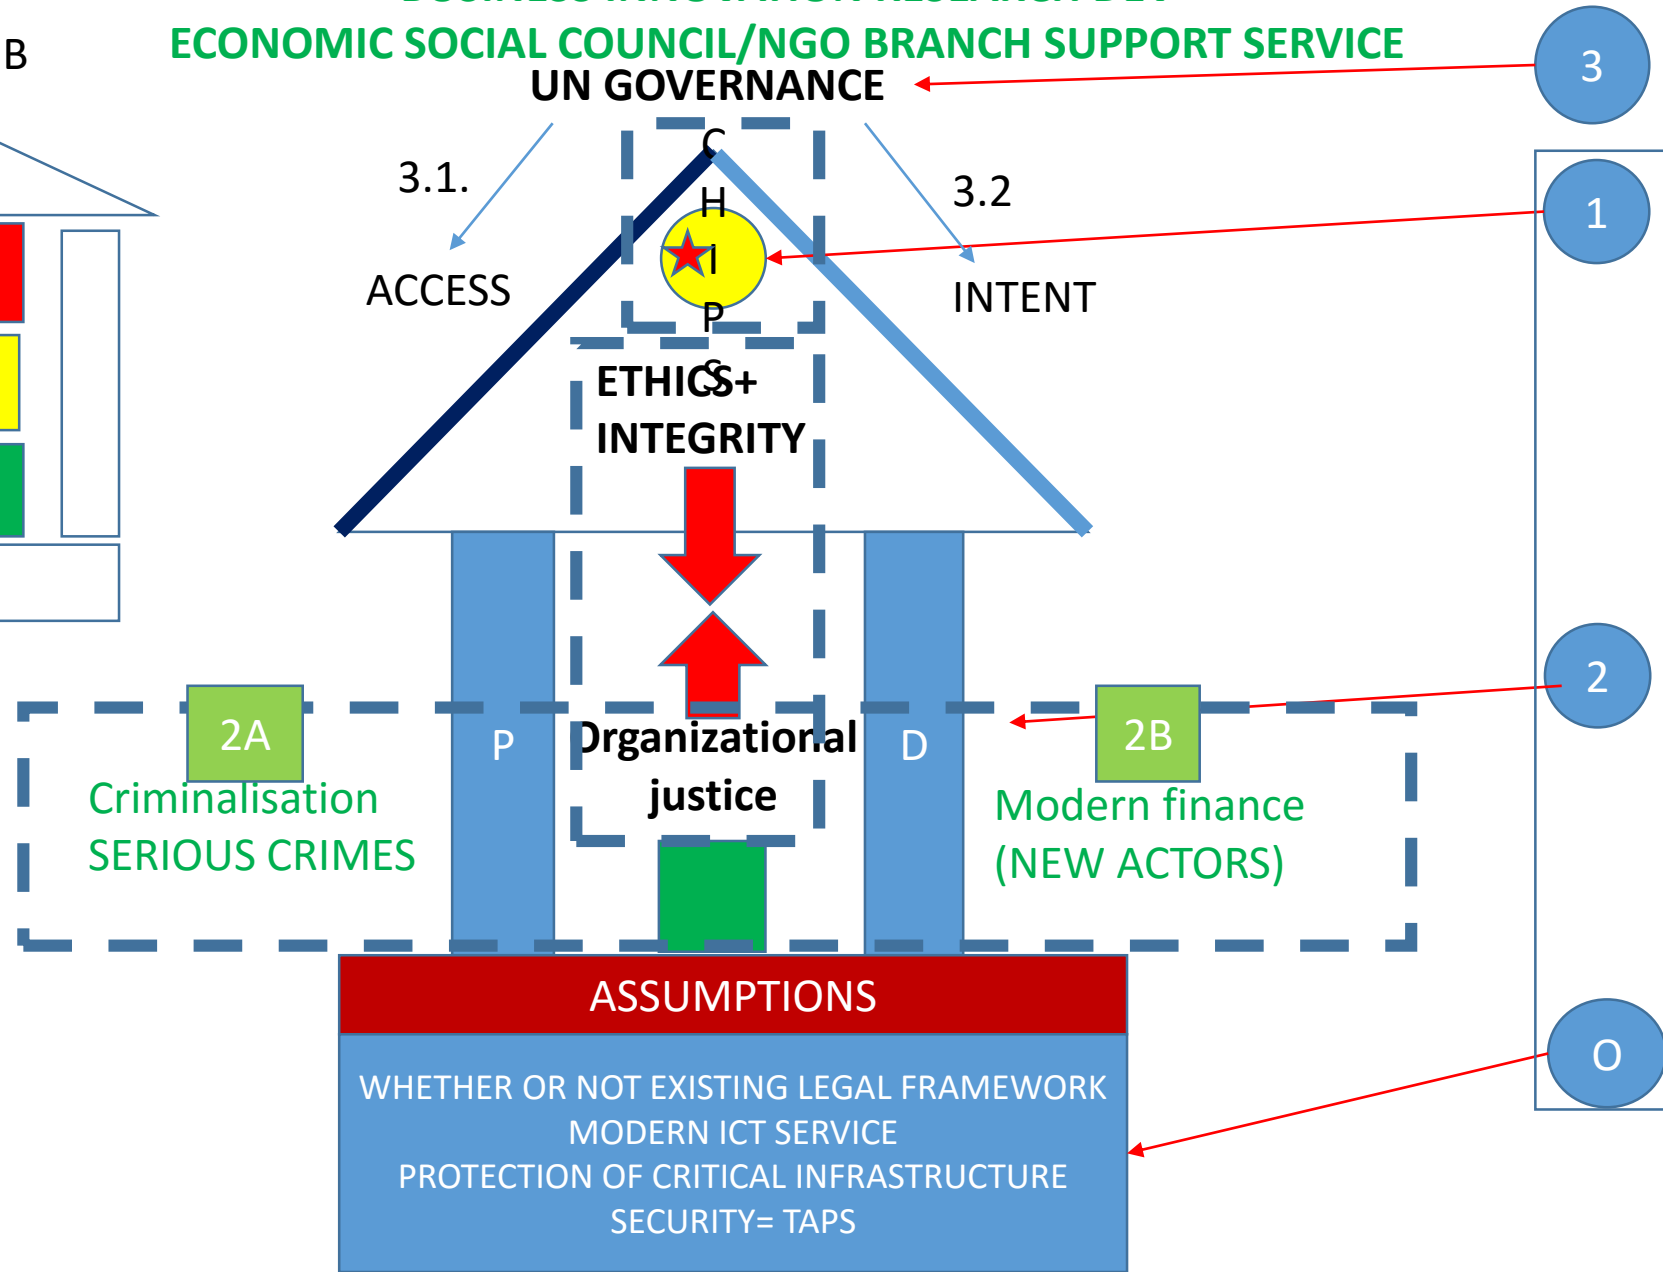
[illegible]
ECONOMIC SOCIAL COUNCIL/NGO BRANCH SUPPORT SERVICE
UN GOVERNANCE

B

3

3.1.

ACCESS

C
H
I
P
S

3.2

INTENT

1

ETHICS+
INTEGRITY

2A

Criminalisation
SERIOUS CRIMES

P

Organizational
justice

D

2B

Modern finance
(NEW ACTORS)

2

ASSUMPTIONS

WHETHER OR NOT EXISTING LEGAL FRAMEWORK
MODERN ICT SERVICE
PROTECTION OF CRITICAL INFRASTRUCTURE
SECURITY= TAPS

O